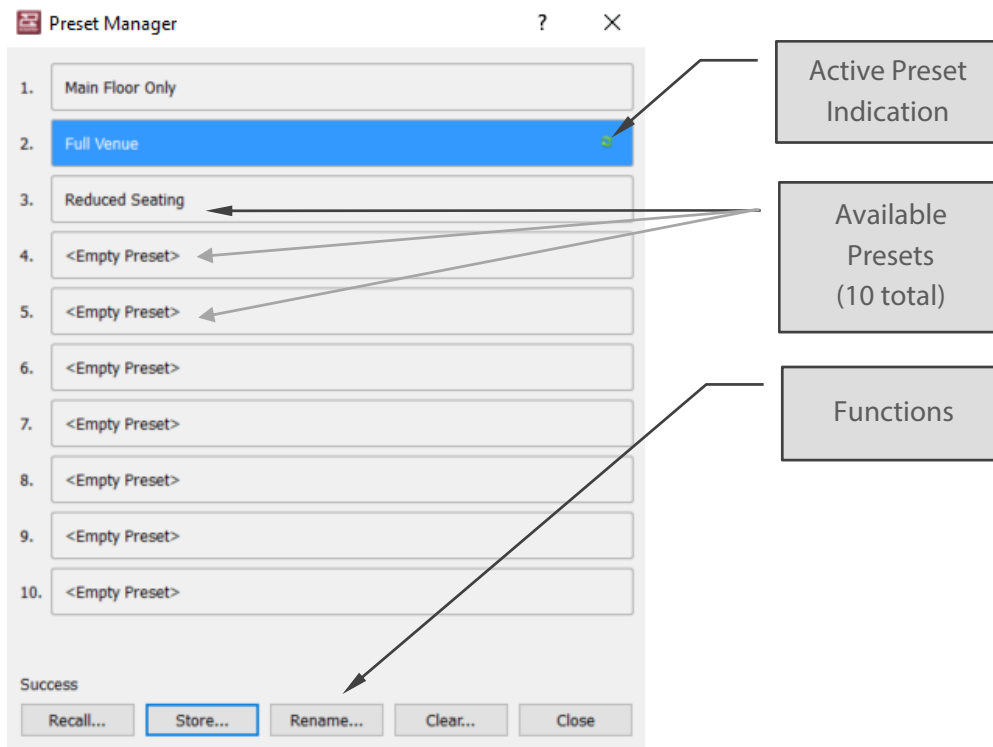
Preset Manager ? ×

1. Main Floor Only
2. Full Venue
3. Reduced Seating
4. <Empty Preset>
5. <Empty Preset>
6. <Empty Preset>
7. <Empty Preset>
8. <Empty Preset>
9. <Empty Preset>
10. <Empty Preset>

Success

Recall... Store... Rename... Clear... Close

Active Preset Indication

Available Presets (10 total)

Functions